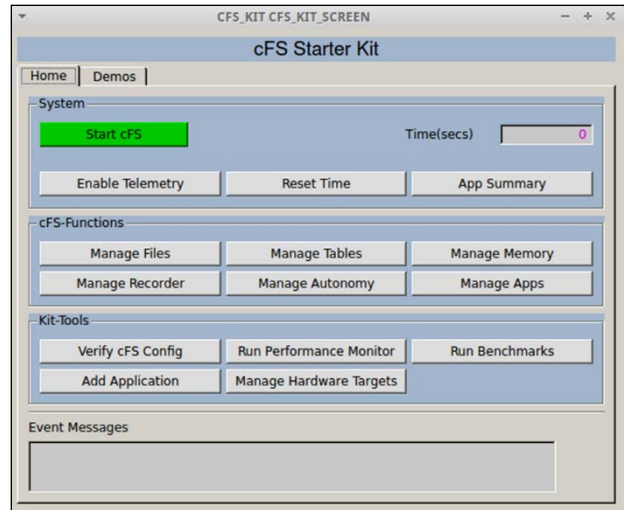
CFS_KIT CFS_KIT_SCREEN

cFS Starter Kit

Home
Demos

System
Start cFS
Time(secs)
0
Enable Telemetry
Reset Time
App Summary

cFS-Functions
Manage Files
Manage Tables
Manage Memory
Manage Recorder
Manage Autonomy
Manage Apps

Kit-Tools
Verify cFS Config
Run Performance Monitor
Run Benchmarks
Add Application
Manage Hardware Targets

Event Messages